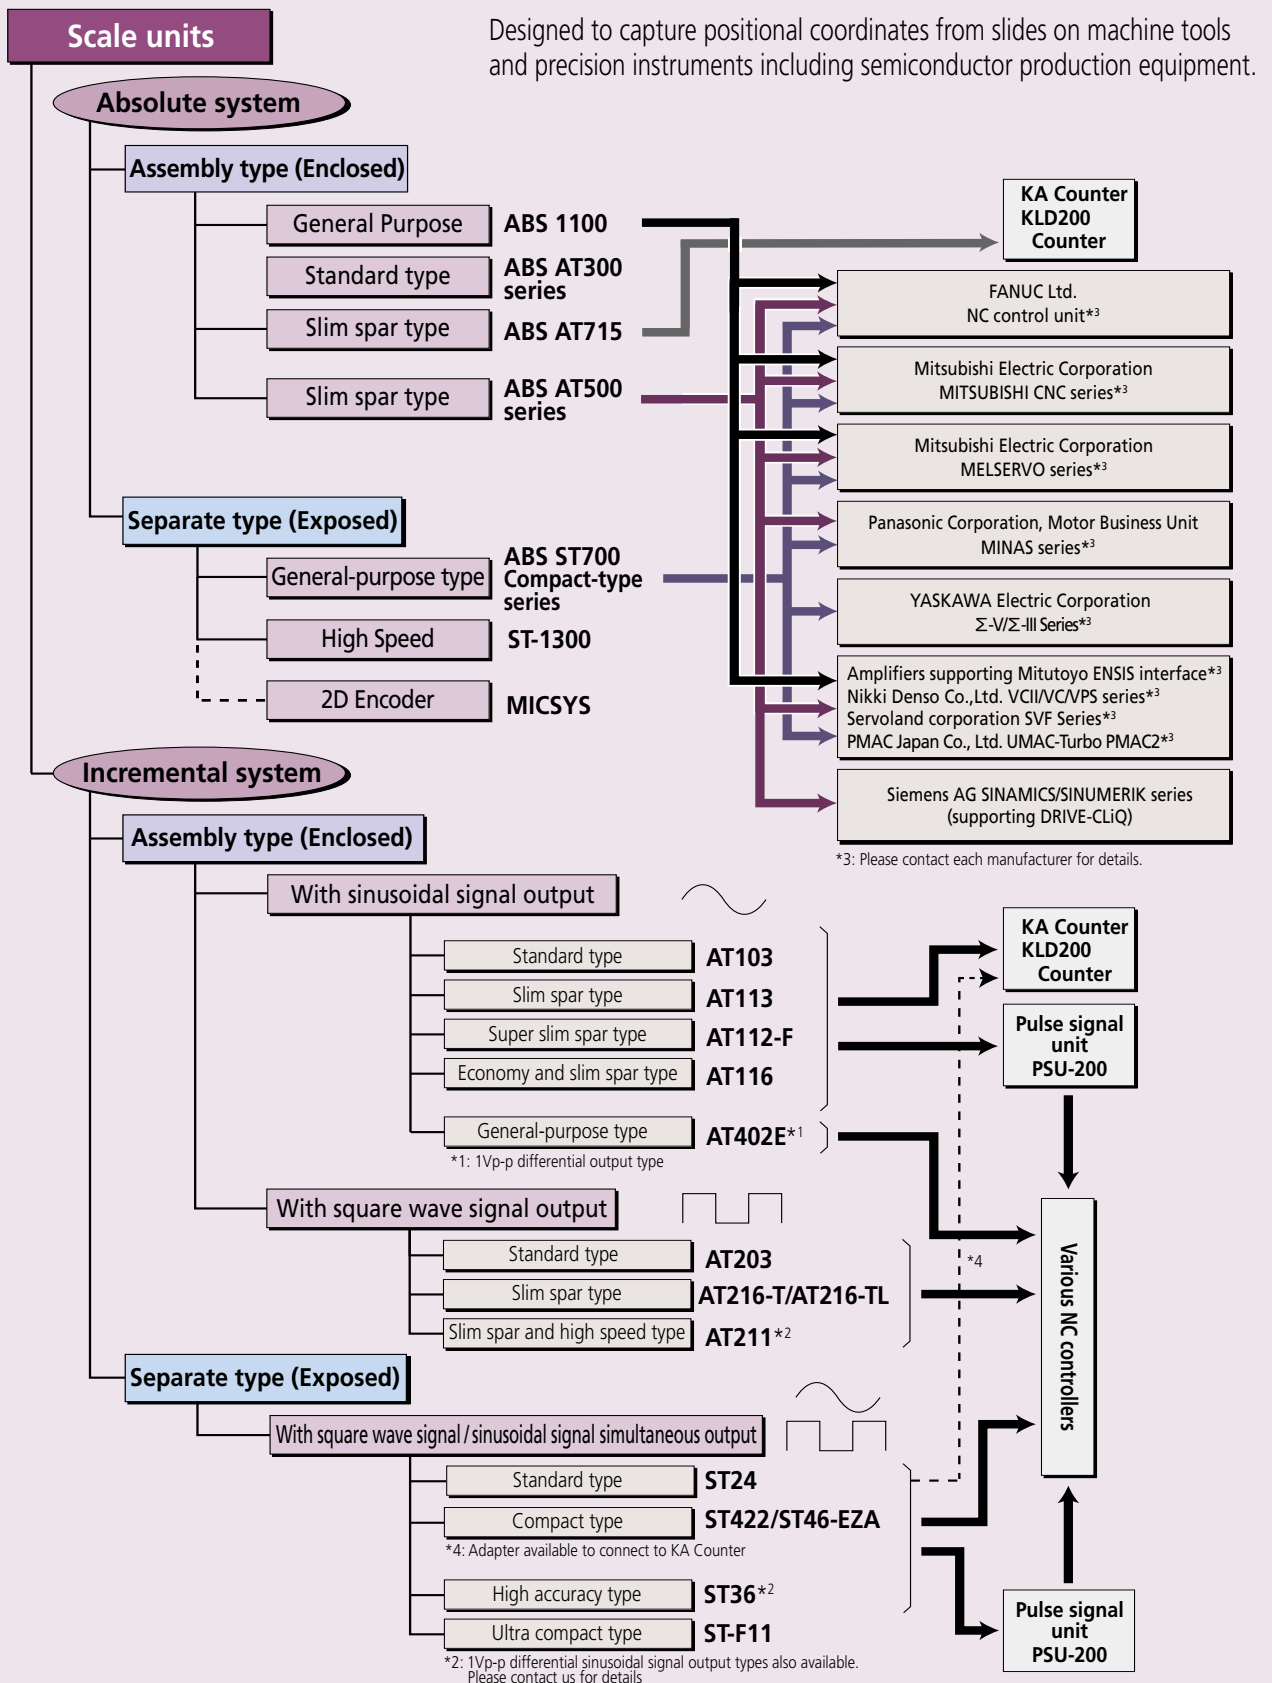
Scale units

Designed to capture positional coordinates from slides on machine tools and precision instruments including semiconductor production equipment.

Absolute system

Assembly type (Enclosed)

General Purpose ABS 1100

Standard type ABS AT300 series

Slim spar type ABS AT715

Slim spar type ABS AT500 series

Separate type (Exposed)

General-purpose type ABS ST700 Compact-type series

High Speed ST-1300

2D Encoder MICSYS

KA Counter KLD200 Counter

FANUC Ltd. NC control unit*3

Mitsubishi Electric Corporation MITSUBISHI CNC series*3

Mitsubishi Electric Corporation MELSERVO series*3

Panasonic Corporation, Motor Business Unit MINAS series*3

YASKAWA Electric Corporation Σ-V/Σ-III Series*3

Amplifiers supporting Mitutoyo ENSIS interface*3
Nikki Denso Co.,Ltd. VCII/VC/VPS series*3
Servoland corporation SVF Series*3
PMAC Japan Co., Ltd. UMAC-Turbo PMAC2*3

Siemens AG SINAMICS/SINUMERIK series (supporting DRIVE-CLiQ)

*3: Please contact each manufacturer for details.

Incremental system

Assembly type (Enclosed)

With sinusoidal signal output

Standard type AT103

Slim spar type AT113

Super slim spar type AT112-F

Economy and slim spar type AT116

General-purpose type AT402E*1

*1: 1Vp-p differential output type

With square wave signal output

Standard type AT203

Slim spar type AT216-T/AT216-TL

Slim spar and high speed type AT211*2

Separate type (Exposed)

With square wave signal / sinusoidal signal simultaneous output

Standard type ST24

Compact type ST422/ST46-EZA

*4: Adapter available to connect to KA Counter

High accuracy type ST36*2

Ultra compact type ST-F11

*2: 1Vp-p differential sinusoidal signal output types also available. Please contact us for details

KA Counter KLD200 Counter

Pulse signal unit PSU-200

*4

Various NC controllers

Pulse signal unit PSU-200